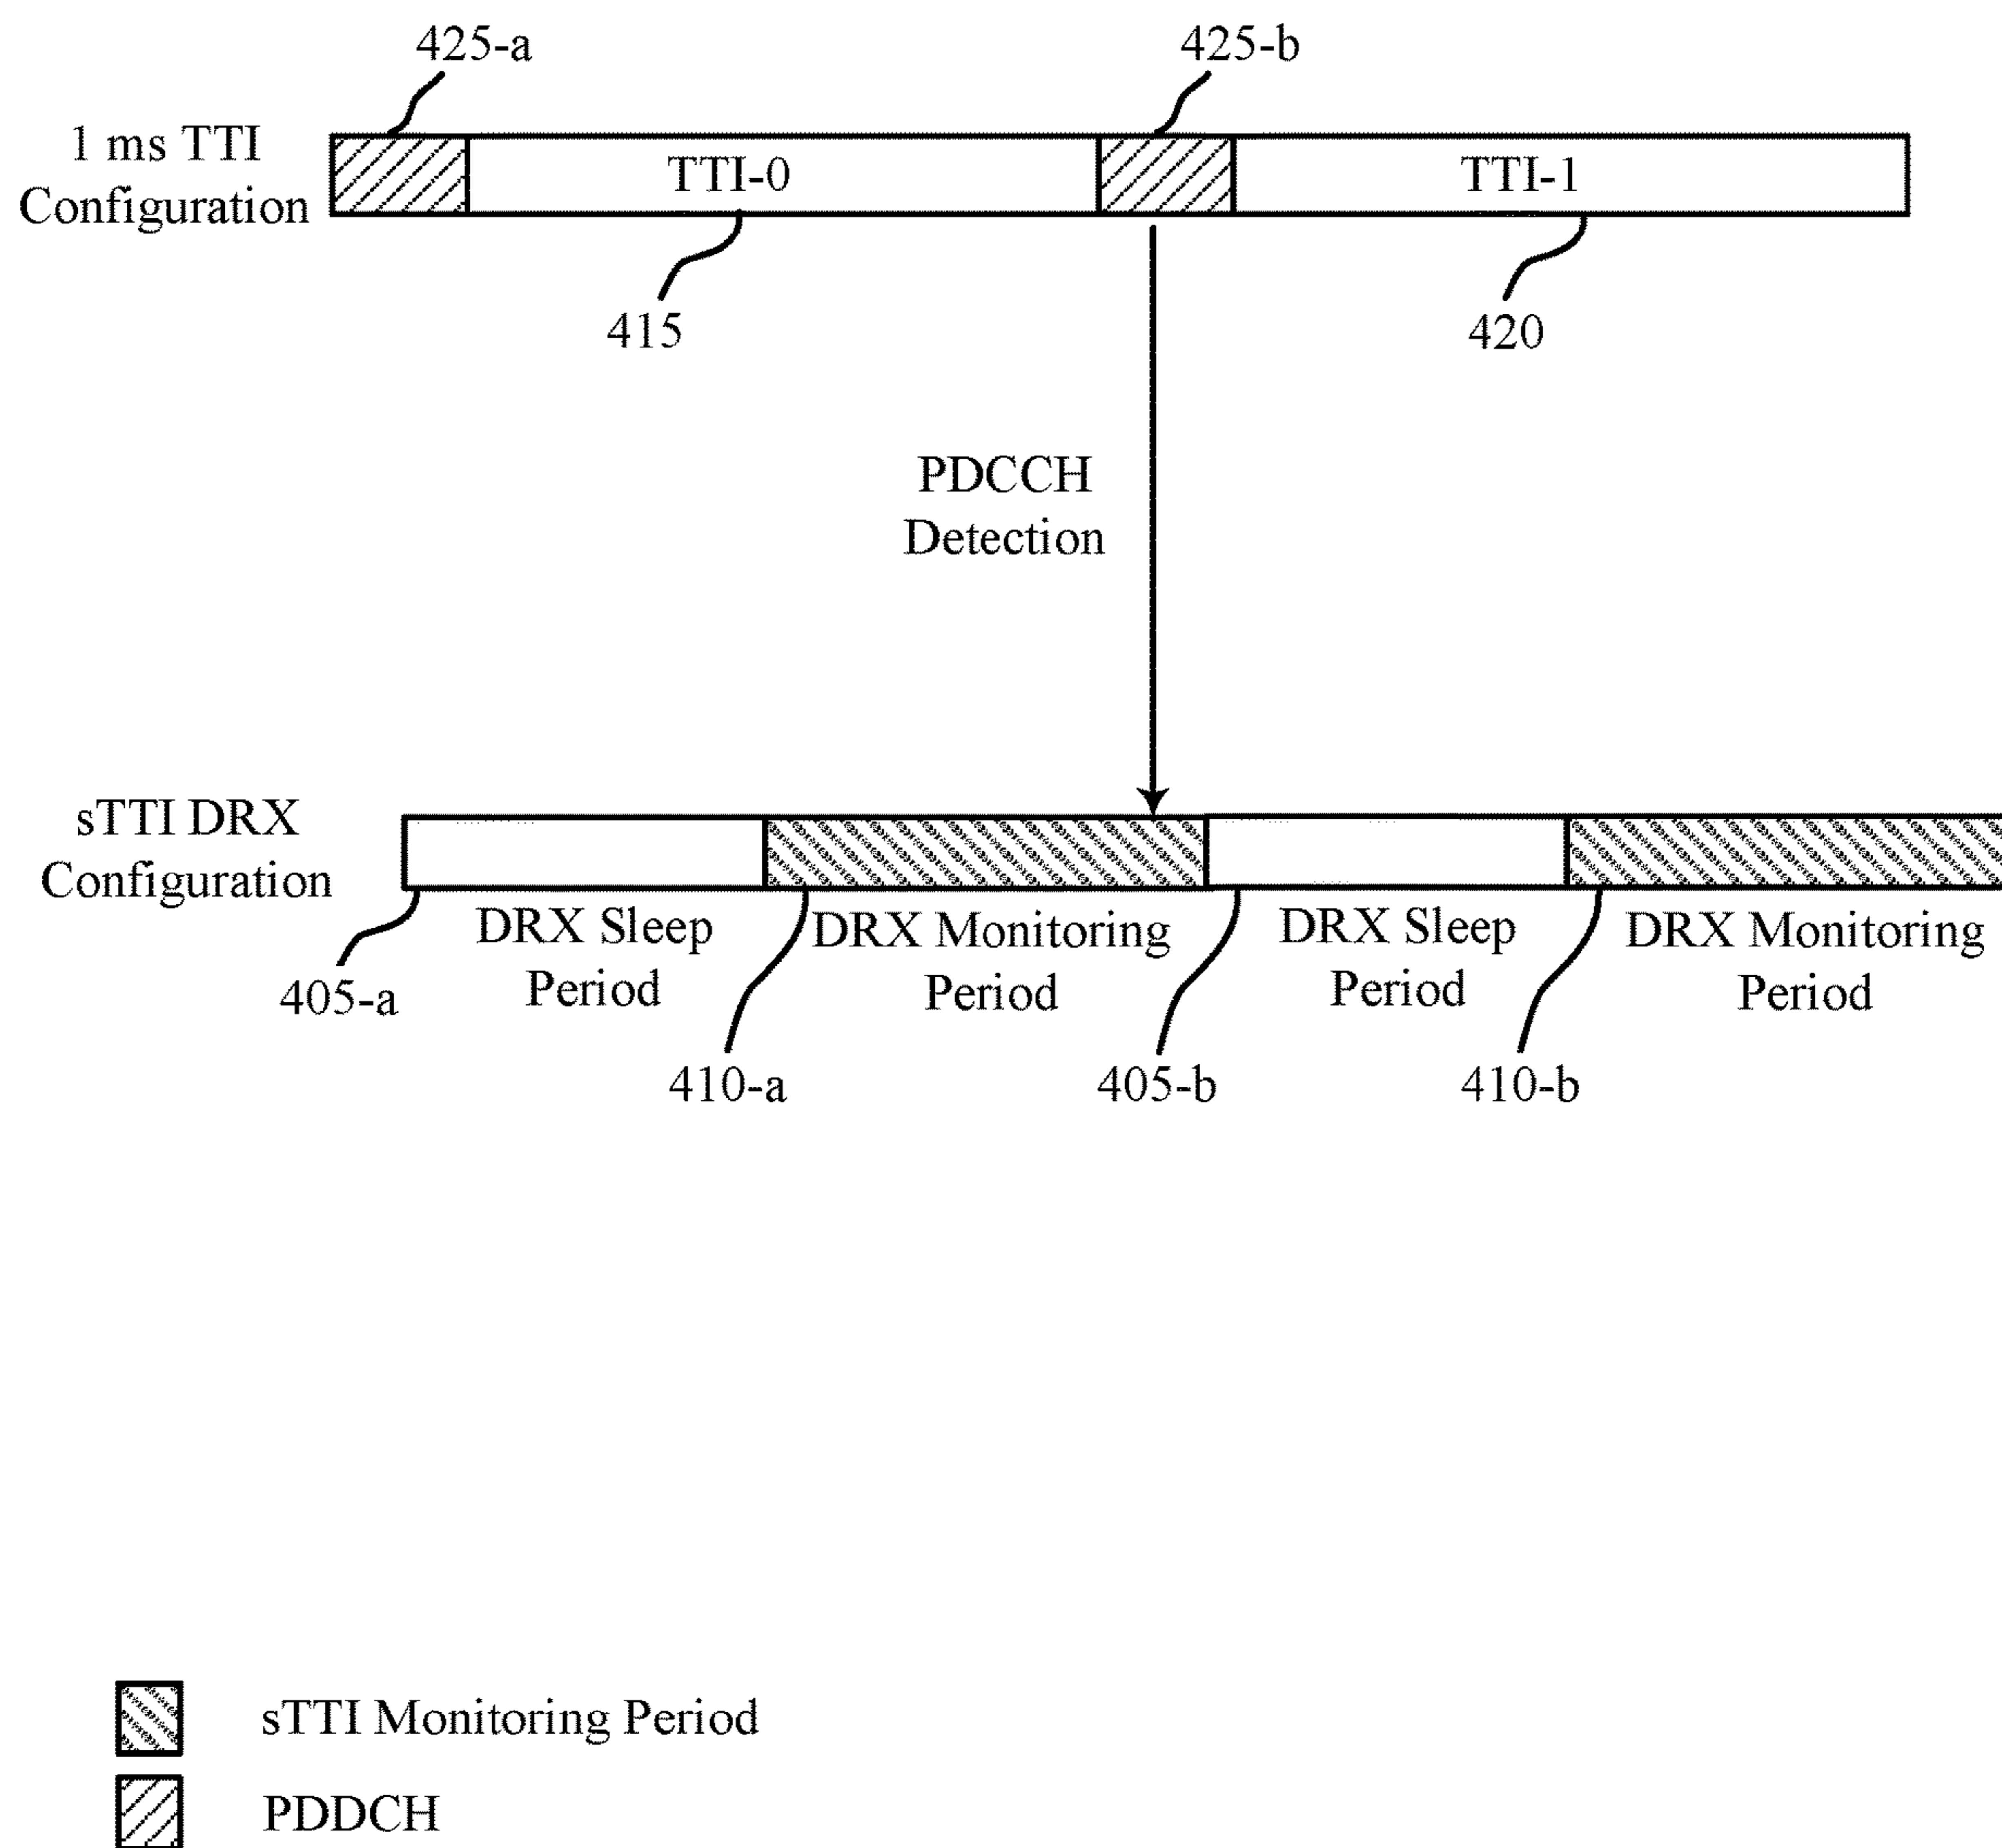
425-a

425-b

1 ms TTI Configuration

TTI-0

TTI-1

415

420

PDCCH Detection

sTTI DRX Configuration

DRX Sleep Period

DRX Monitoring Period

DRX Sleep Period

DRX Monitoring Period

405-a

410-a

405-b

410-b

sTTI Monitoring Period

PDDCH